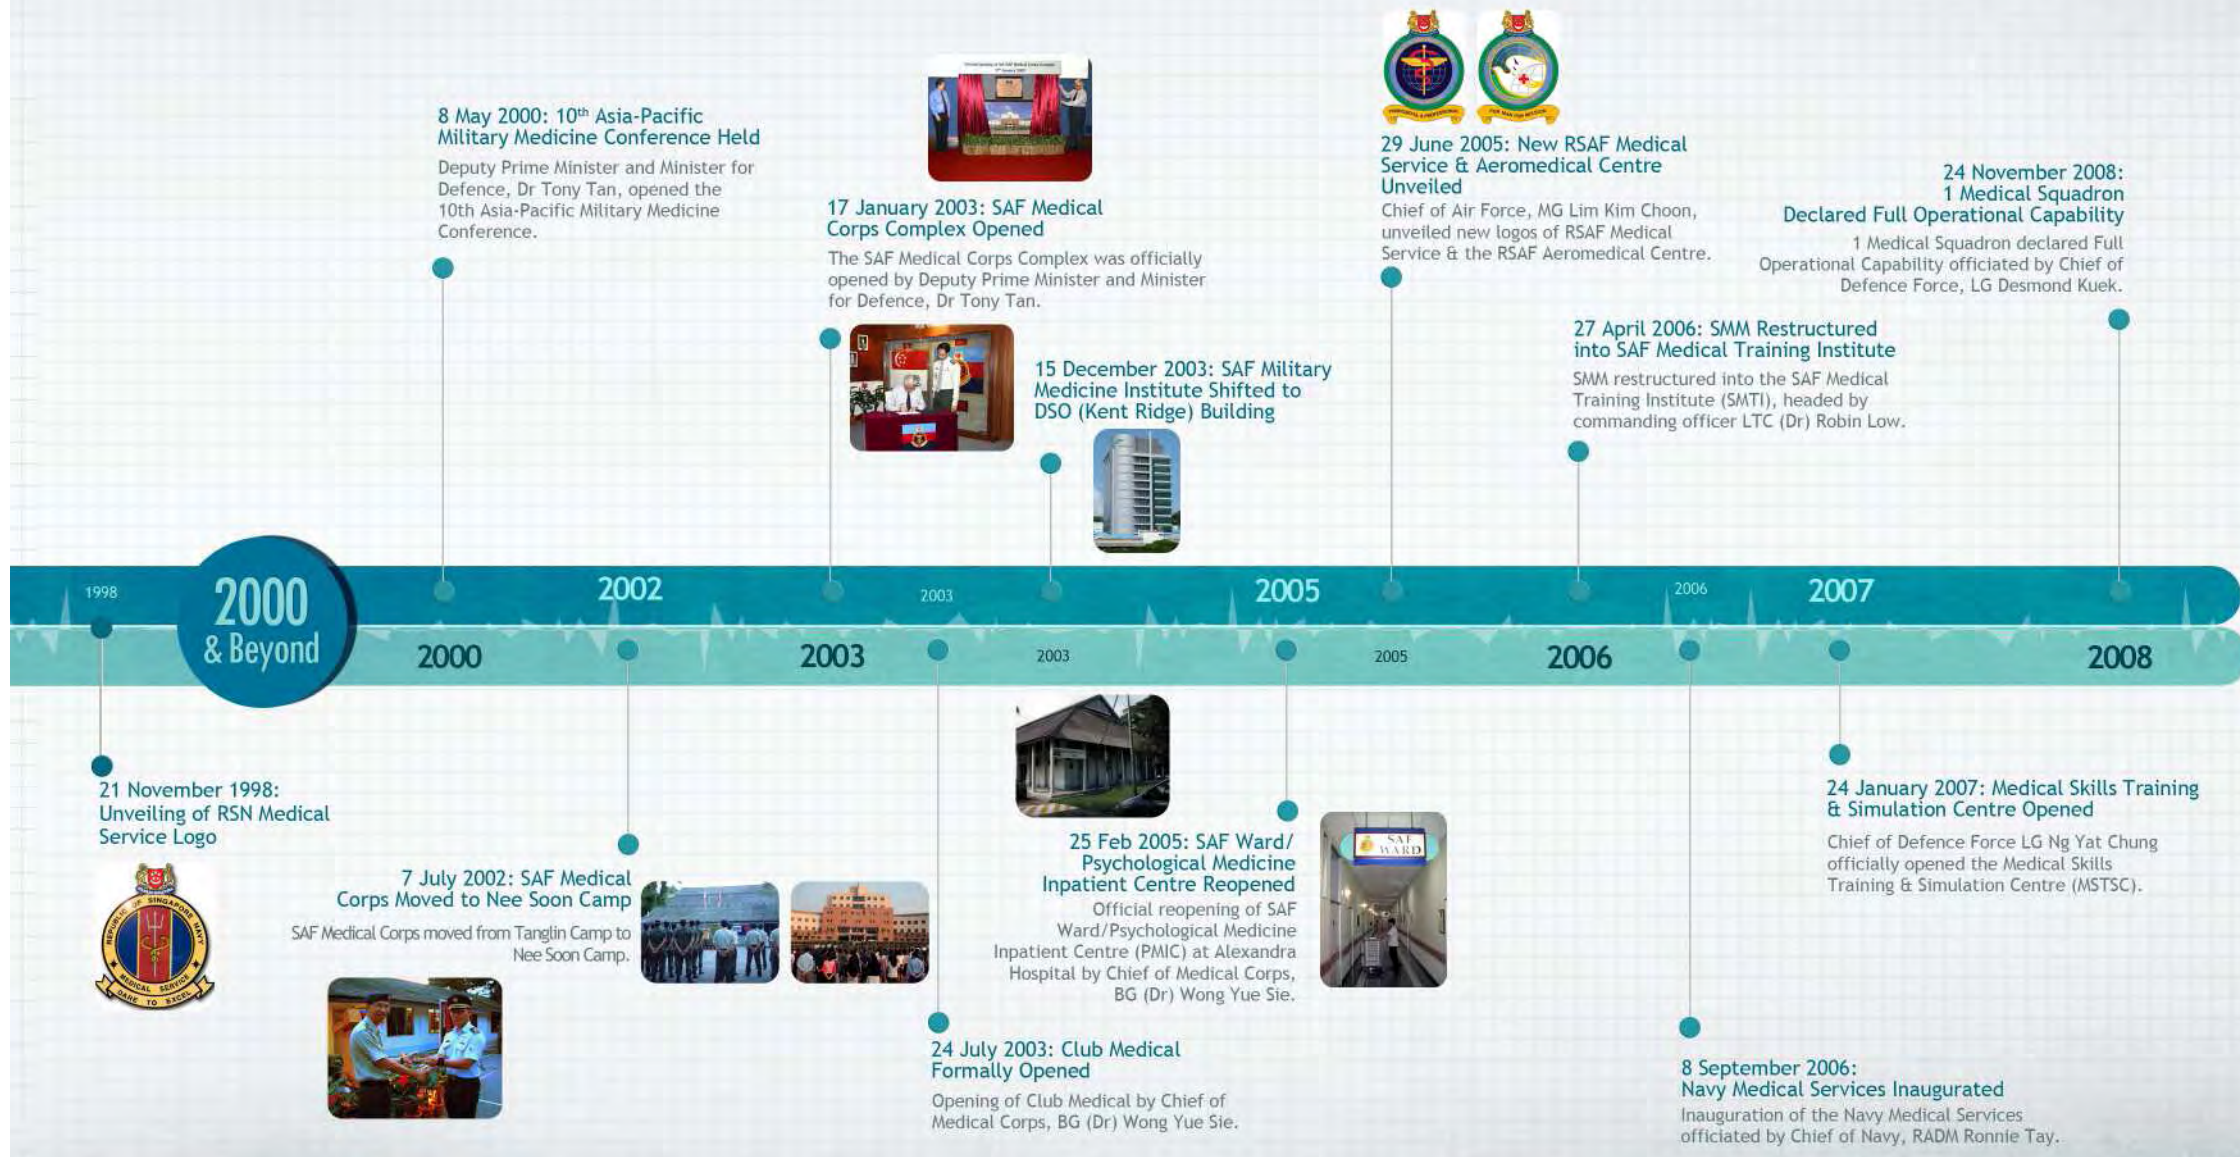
8 May 2000: 10$^{th}$ Asia-Pacific Military Medicine Conference Held

Deputy Prime Minister and Minister for Defence, Dr Tony Tan, opened the 10th Asia-Pacific Military Medicine Conference.

17 January 2003: SAF Medical Corps Complex Opened

The SAF Medical Corps Complex was officially opened by Deputy Prime Minister and Minister for Defence, Dr Tony Tan.

15 December 2003: SAF Military Medicine Institute Shifted to DSO (Kent Ridge) Building

29 June 2005: New RSAF Medical Service & Aeromedical Centre Unveiled

Chief of Air Force, MG Lim Kim Choon, unveiled new logos of RSAF Medical Service & the RSAF Aeromedical Centre.

27 April 2006: SMM Restructured into SAF Medical Training Institute

SMM restructured into the SAF Medical Training Institute (SMTI), headed by commanding officer LTC (Dr) Robin Low.

24 November 2008: 1 Medical Squadron Declared Full Operational Capability

1 Medical Squadron declared Full Operational Capability officiated by Chief of Defence Force, LG Desmond Kuek.

1998

2000 & Beyond

2002

2003

2005

2006

2007

2000

2003

2003

2005

2006

2008

21 November 1998: Unveiling of RSN Medical Service Logo

REPUBLIC OF SINGAPORE NAVY MEDICAL SERVICE DARE TO EXCEL

7 July 2002: SAF Medical Corps Moved to Nee Soon Camp

SAF Medical Corps moved from Tanglin Camp to Nee Soon Camp.

24 July 2003: Club Medical Formally Opened

Opening of Club Medical by Chief of Medical Corps, BG (Dr) Wong Yue Sie.

25 Feb 2005: SAF Ward/ Psychological Medicine Inpatient Centre Reopened

Official reopening of SAF Ward/Psychological Medicine Inpatient Centre (PMIC) at Alexandra Hospital by Chief of Medical Corps, BG (Dr) Wong Yue Sie.

SAF WARD

8 September 2006: Navy Medical Services Inaugurated

Inauguration of the Navy Medical Services officiated by Chief of Navy, RADM Ronnie Tay.

24 January 2007: Medical Skills Training & Simulation Centre Opened

Chief of Defence Force LG Ng Yat Chung officially opened the Medical Skills Training & Simulation Centre (MSTSC).